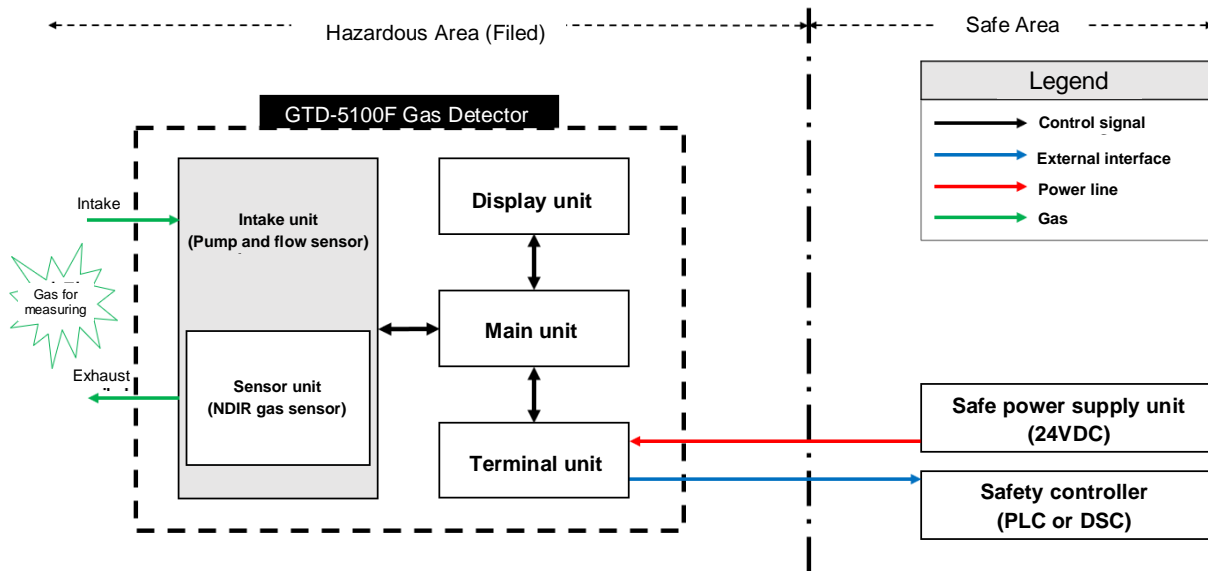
Hazardous Area (Filed)

Safe Area

Legend

Control signal

External interface

Power line

Gas

GTD-5100F Gas Detector

Intake

Intake unit (Pump and flow sensor)

Gas for measuring

Sensor unit (NDIR gas sensor)

Exhaust

Display unit

Main unit

Terminal unit

Safe power supply unit (24VDC)

Safety controller (PLC or DSC)